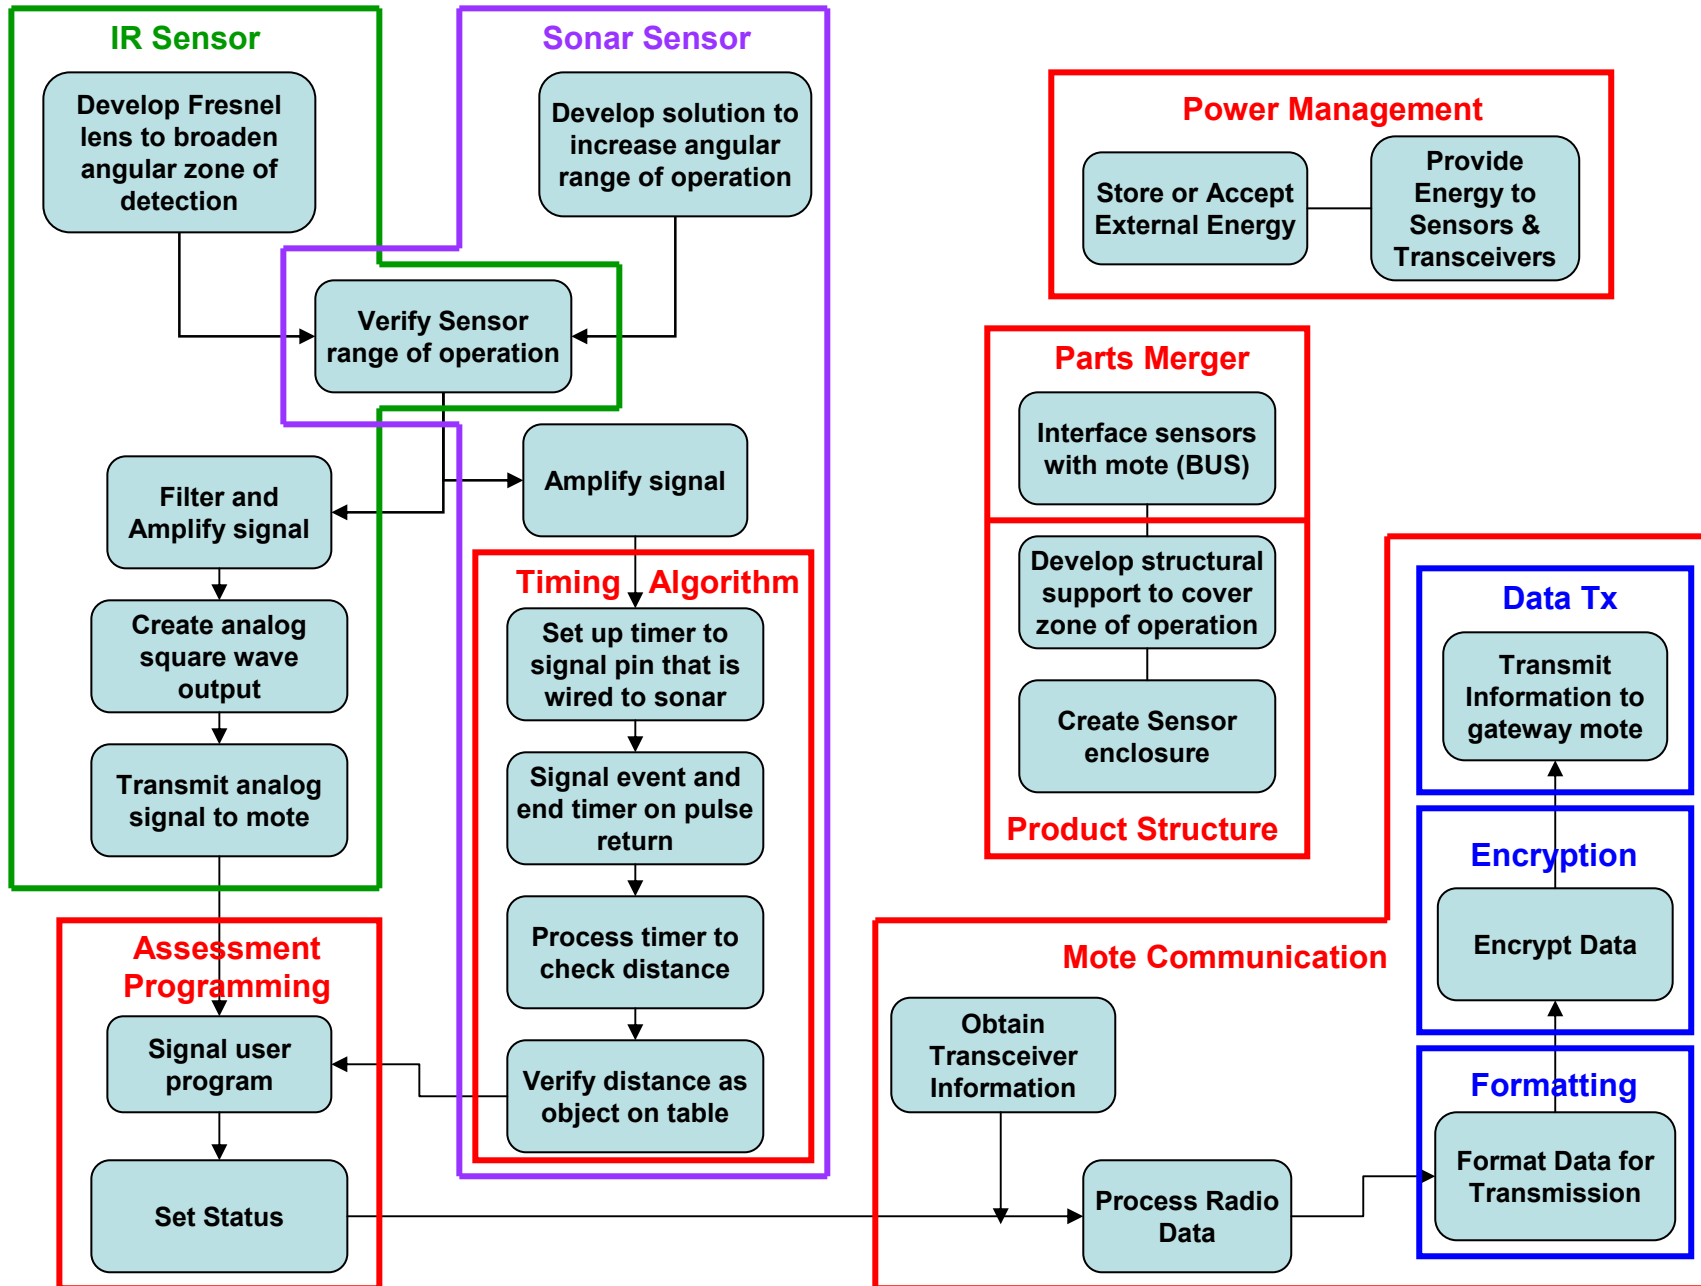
IR Sensor

Develop Fresnel lens to broaden angular zone of detection

Sonar Sensor

Develop solution to increase angular range of operation

Power Management

Store or Accept External Energy

Provide Energy to Sensors & Transceivers

Verify Sensor range of operation

Parts Merger

Interface sensors with mote (BUS)

Filter and Amplify signal

Amplify signal

Create analog square wave output

Timing Algorithm

Set up timer to signal pin that is wired to sonar

Develop structural support to cover zone of operation

Data Tx

Transmit Information to gateway mote

Transmit analog signal to mote

Signal event and end timer on pulse return

Create Sensor enclosure

Product Structure

Encryption

Process timer to check distance

Encrypt Data

Assessment Programming

Mote Communication

Signal user program

Verify distance as object on table

Obtain Transceiver Information

Formatting

Format Data for Transmission

Set Status

Process Radio Data